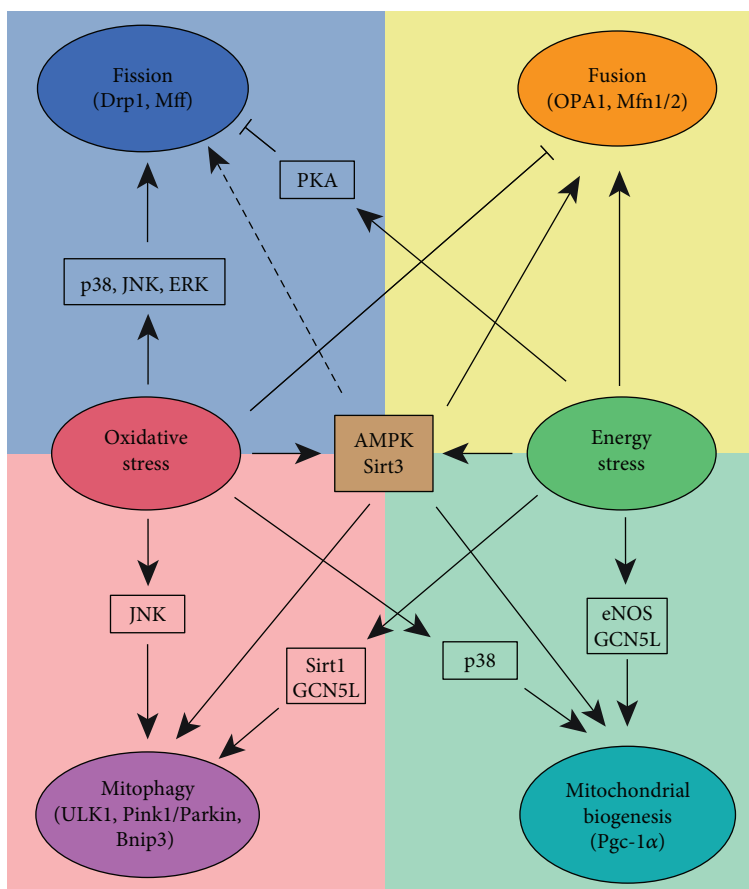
Fission
(Drp1, Mff)

Fusion
(OPA1, Mfn1/2)

PKA

p38, JNK, ERK

Oxidative stress

AMPK
Sirt3

Energy stress

JNK

eNOS
GCN5L

Sirt1
GCN5L

p38

Mitophagy
(ULK1, Pink1/Parkin, Bnip3)

Mitochondrial biogenesis
(Pgc-1$\alpha$)